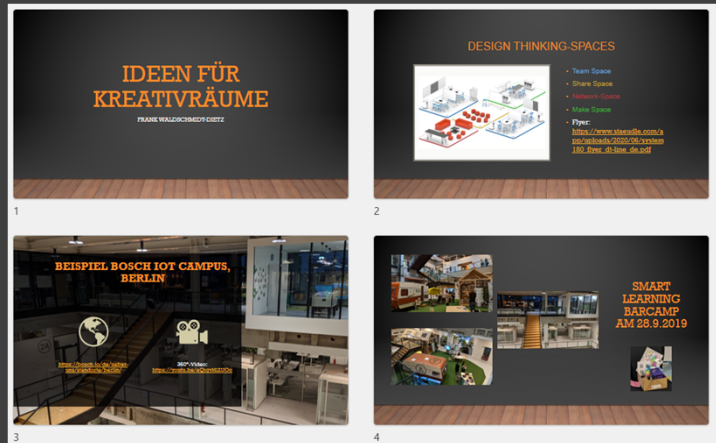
IDEEN FÜR KREATIVRÄUME

FRANK WALDSCHMIDT-DIETZ

1

DESIGN THINKING-SPACES

- Team Space
- Share Space
- Network Space
- Make Space
- Flyer: https://www.steelcase.com/app/uploads/2020/06/system180_flyer_dt-line_de.pdf

2

BEISPIEL BOSCH IOT CAMPUS, BERLIN

https://bosch.io/de/ueber-uns/standorte/berlin/

360°-Video: https://youtu.be/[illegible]

3

SMART LEARNING BARCAMP AM 28.9.2019

4